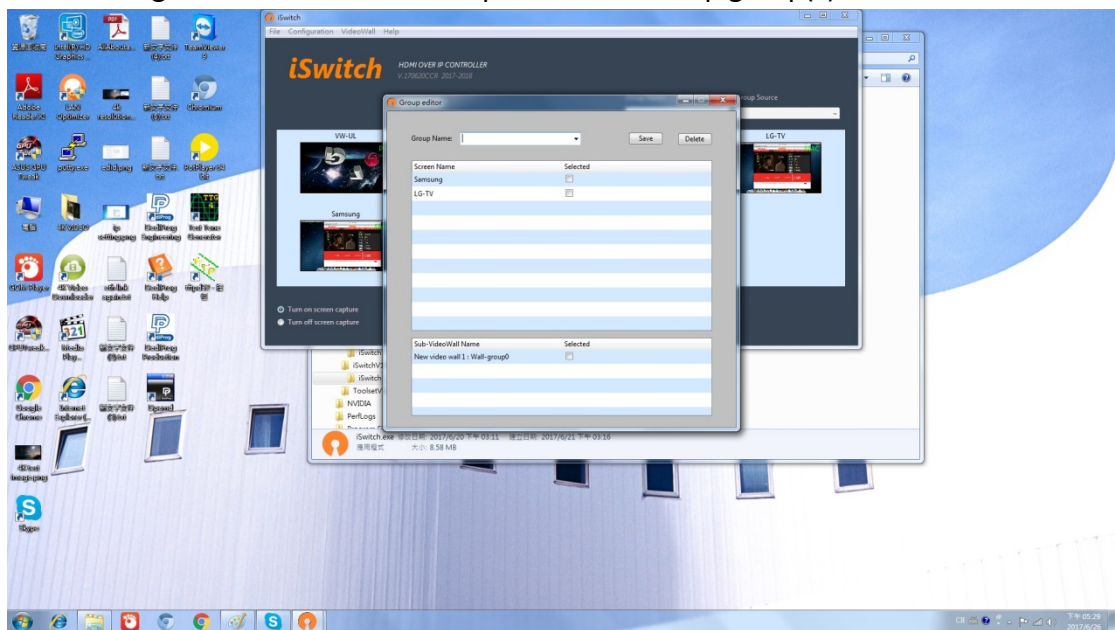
iSwitch
File Configuration VideoWall Help
iSwitch
HDMI OVER IP CONTROLLER
V.170620CCR 2017-2018
Group Source
VW-UL
LG-TV
Samsung
Turn on screen capture
Turn off screen capture

Group editor
Group Name:
Save
Delete

| Screen Name | Selected |
|---|---|
| Samsung | |
| LG-TV | |

| Sub-VideoWall Name | Selected |
|---|---|
| New video wall 1 : Wall-group0 | |

iSwitch
iSwitchV
iSwitch
ToolsetV
NVIDIA
PerfLogs
iSwitch.exe 修改日期: 2017/6/20 下午 03:11 建立日期: 2017/6/21 下午 03:16
應用程式 大小: 8.58 MB

Adobe Reader XI
TeamViewer 9
Shotcut
PotPlayer
Google Chrome
Internet Explorer
Skype
GOM Player
4K Video Downloader
Media Player
putty.exe

下午 05:29
2017/6/26